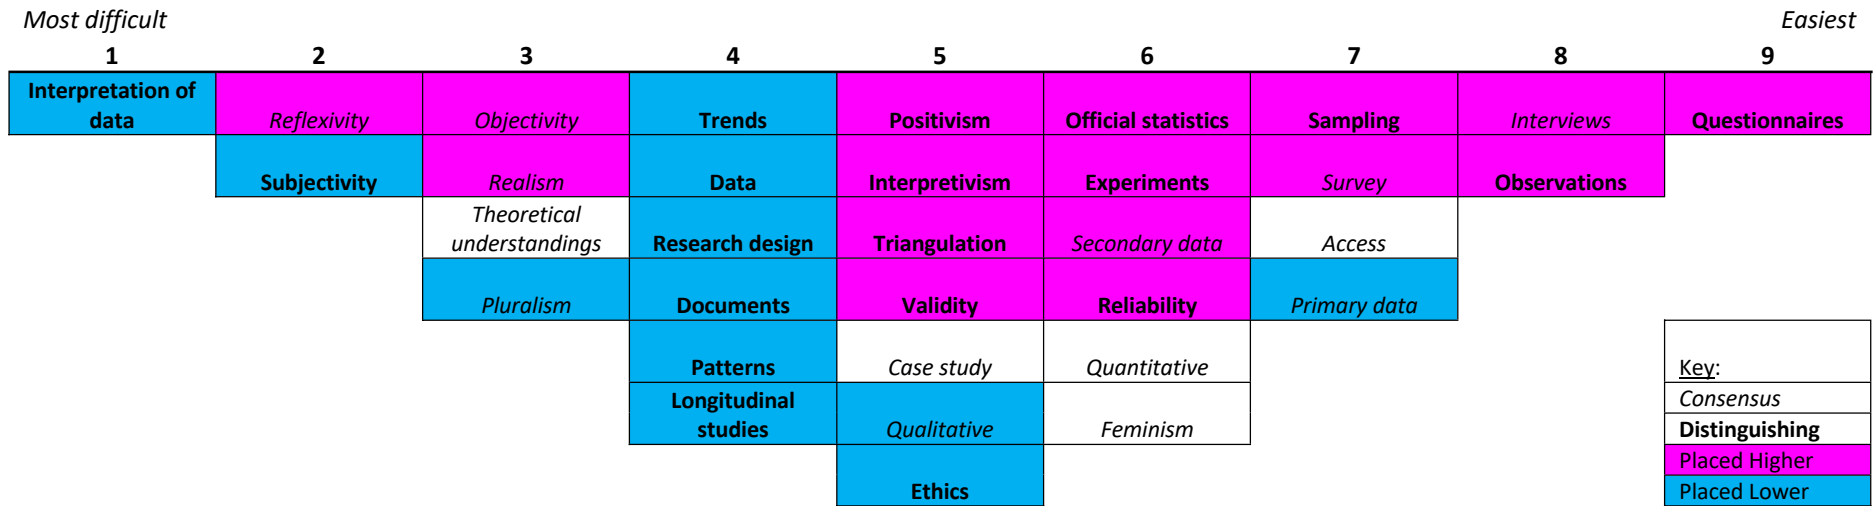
*Most difficult*　　　　　　　　　　　　　　　　　　　　　　　　　　　　　　　　*Easiest*

| 1 | 2 | 3 | 4 | 5 | 6 | 7 | 8 | 9 |
|---|---|---|---|---|---|---|---|---|
| **Interpretation of data** | *Reflexivity* | *Objectivity* | **Trends** | **Positivism** | **Official statistics** | **Sampling** | *Interviews* | **Questionnaires** |
| | **Subjectivity** | *Realism* | **Data** | **Interpretivism** | **Experiments** | *Survey* | **Observations** | |
| | | *Theoretical understandings* | **Research design** | **Triangulation** | *Secondary data* | *Access* | | |
| | | *Pluralism* | **Documents** | **Validity** | **Reliability** | *Primary data* | | |
| | | | **Patterns** | *Case study* | *Quantitative* | | | |
| | | | **Longitudinal studies** | *Qualitative* | *Feminism* | | | |
| | | | | **Ethics** | | | | |

Key:
*Consensus*
**Distinguishing**
Placed Higher
Placed Lower